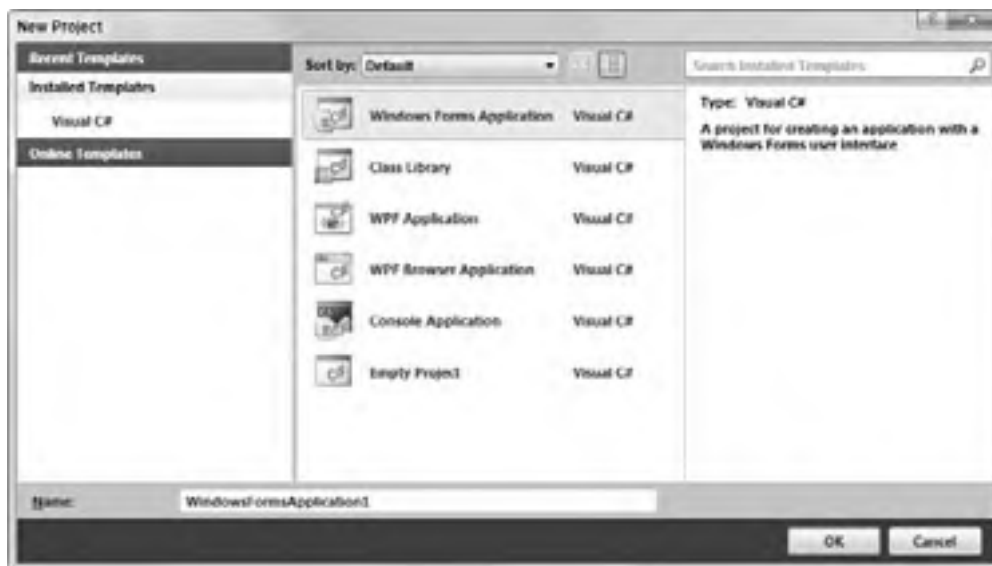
New Project

Recent Templates
Installed Templates
Visual C#
Online Templates

Sort by: Default

Search Installed Templates

Windows Forms Application Visual C#
Class Library Visual C#
WPF Application Visual C#
WPF Browser Application Visual C#
Console Application Visual C#
Empty Project Visual C#

Type: Visual C#
A project for creating an application with a Windows Forms user interface

Name: WindowsFormsApplication1

OK Cancel